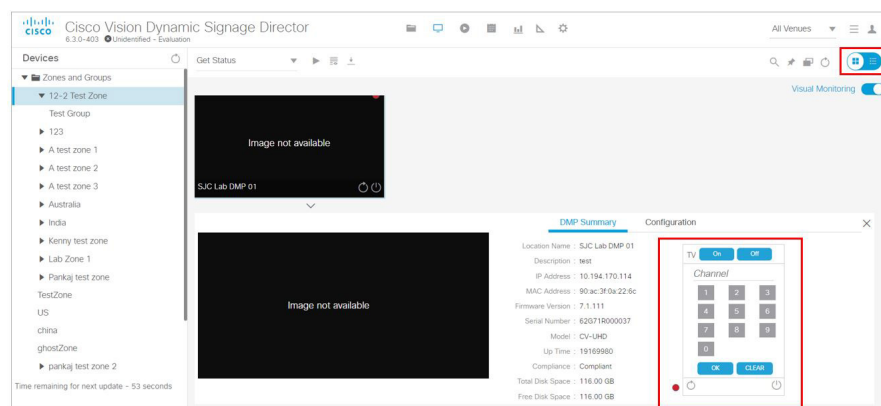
cisco Cisco Vision Dynamic Signage Director
6.3.0-403 Unidentified - Evaluation

All Venues

Devices

Zones and Groups
12-2 Test Zone
Test Group
123
A test zone 1
A test zone 2
A test zone 3
Australia
India
Kenny test zone
Lab Zone 1
Pankaj test zone
TestZone
US
china
ghostZone
pankaj test zone 2
Time remaining for next update - 53 seconds

Get Status

Visual Monitoring

Image not available
SJC Lab DMP 01

DMP Summary Configuration

Image not available

Location Name : SJC Lab DMP 01
Description : test
IP Address : 10.194.170.114
MAC Address : 90:ac:3f:0a:22:6c
Firmware Version : 7.1.111
Serial Number : 62G71R000037
Model : CV-UHD
Up Time : 19169980
Compliance : Compliant
Total Disk Space : 116.00 GB
Free Disk Space : 116.00 GB

TV On Off
Channel
1 2 3
4 5 6
7 8 9
0
OK CLEAR